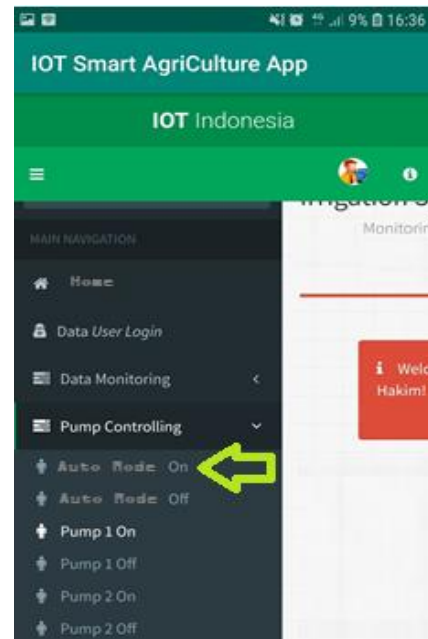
9% 16:36

IOT Smart AgriCulture App

IOT Indonesia

MAIN NAVIGATION

Home

Data User Login

Data Monitoring

Pump Controlling

Auto Mode On

Auto Mode Off

Pump 1 On

Pump 1 Off

Pump 2 On

Pump 2 Off

Monitorin

Welc
Hakim!